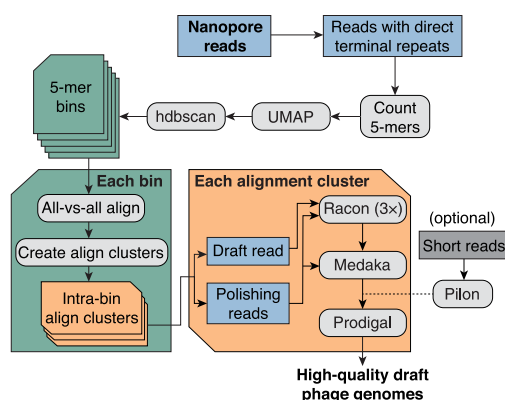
Nanopore reads

Reads with direct terminal repeats

5-mer bins

hdbscan

UMAP

Count 5-mers

Each bin

All-vs-all align

Create align clusters

Intra-bin align clusters

Each alignment cluster

Draft read

Polishing reads

Racon (3×)

Medaka

Prodigal

(optional)

Short reads

Pilon

High-quality draft phage genomes